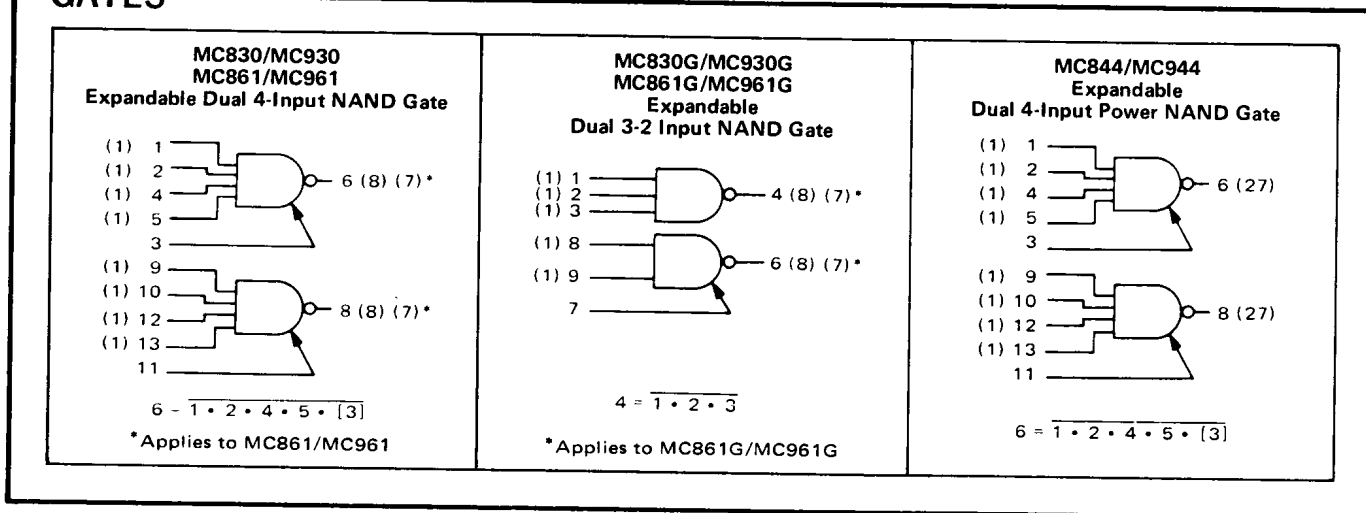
GATES

MC830/MC930
MC861/MC961
Expandable Dual 4-Input NAND Gate

(1) 1
(1) 2
(1) 4
(1) 5
3
6 (8) (7)*
(1) 9
(1) 10
(1) 12
(1) 13
11
8 (8) (7)*

$6 - \overline{1 \cdot 2 \cdot 4 \cdot 5 \cdot [3]}$

*Applies to MC861/MC961

MC830G/MC930G
MC861G/MC961G
Expandable
Dual 3-2 Input NAND Gate

(1) 1
(1) 2
(1) 3
4 (8) (7)*
(1) 8
(1) 9
6 (8) (7)*
7

$4 = \overline{1 \cdot 2 \cdot 3}$

*Applies to MC861G/MC961G

MC844/MC944
Expandable
Dual 4-Input Power NAND Gate

(1) 1
(1) 2
(1) 4
(1) 5
3
6 (27)
(1) 9
(1) 10
(1) 12
(1) 13
11
8 (27)

$6 = \overline{1 \cdot 2 \cdot 4 \cdot 5 \cdot [3]}$